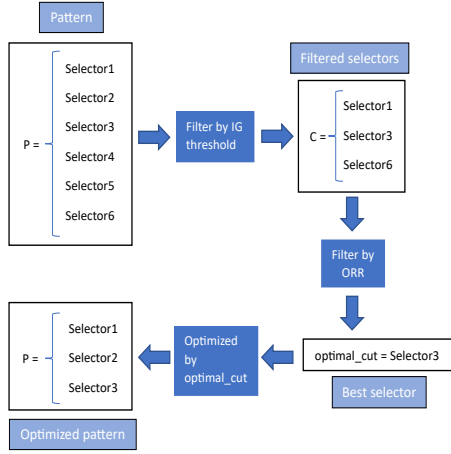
Pattern

P = Selector1
Selector2
Selector3
Selector4
Selector5
Selector6

Filter by IG threshold

Filtered selectors

C = Selector1
Selector3
Selector6

Filter by ORR

optimal_cut = Selector3

Best selector

Optimized by optimal_cut

P = Selector1
Selector2
Selector3

Optimized pattern